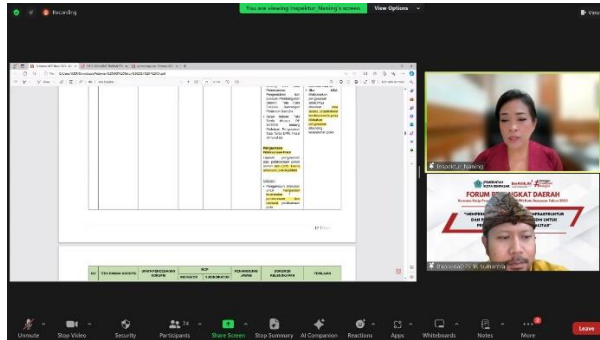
Recording

You are viewing Inspektur_Nening's screen

View Options

Inspektur_Nening

FORUM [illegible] DAERAH

Unmute

Stop Video

Security

Participants

Share Screen

Stop Summary

AI Companion

Reactions

Apps

Whiteboards

Notes

More

Leave